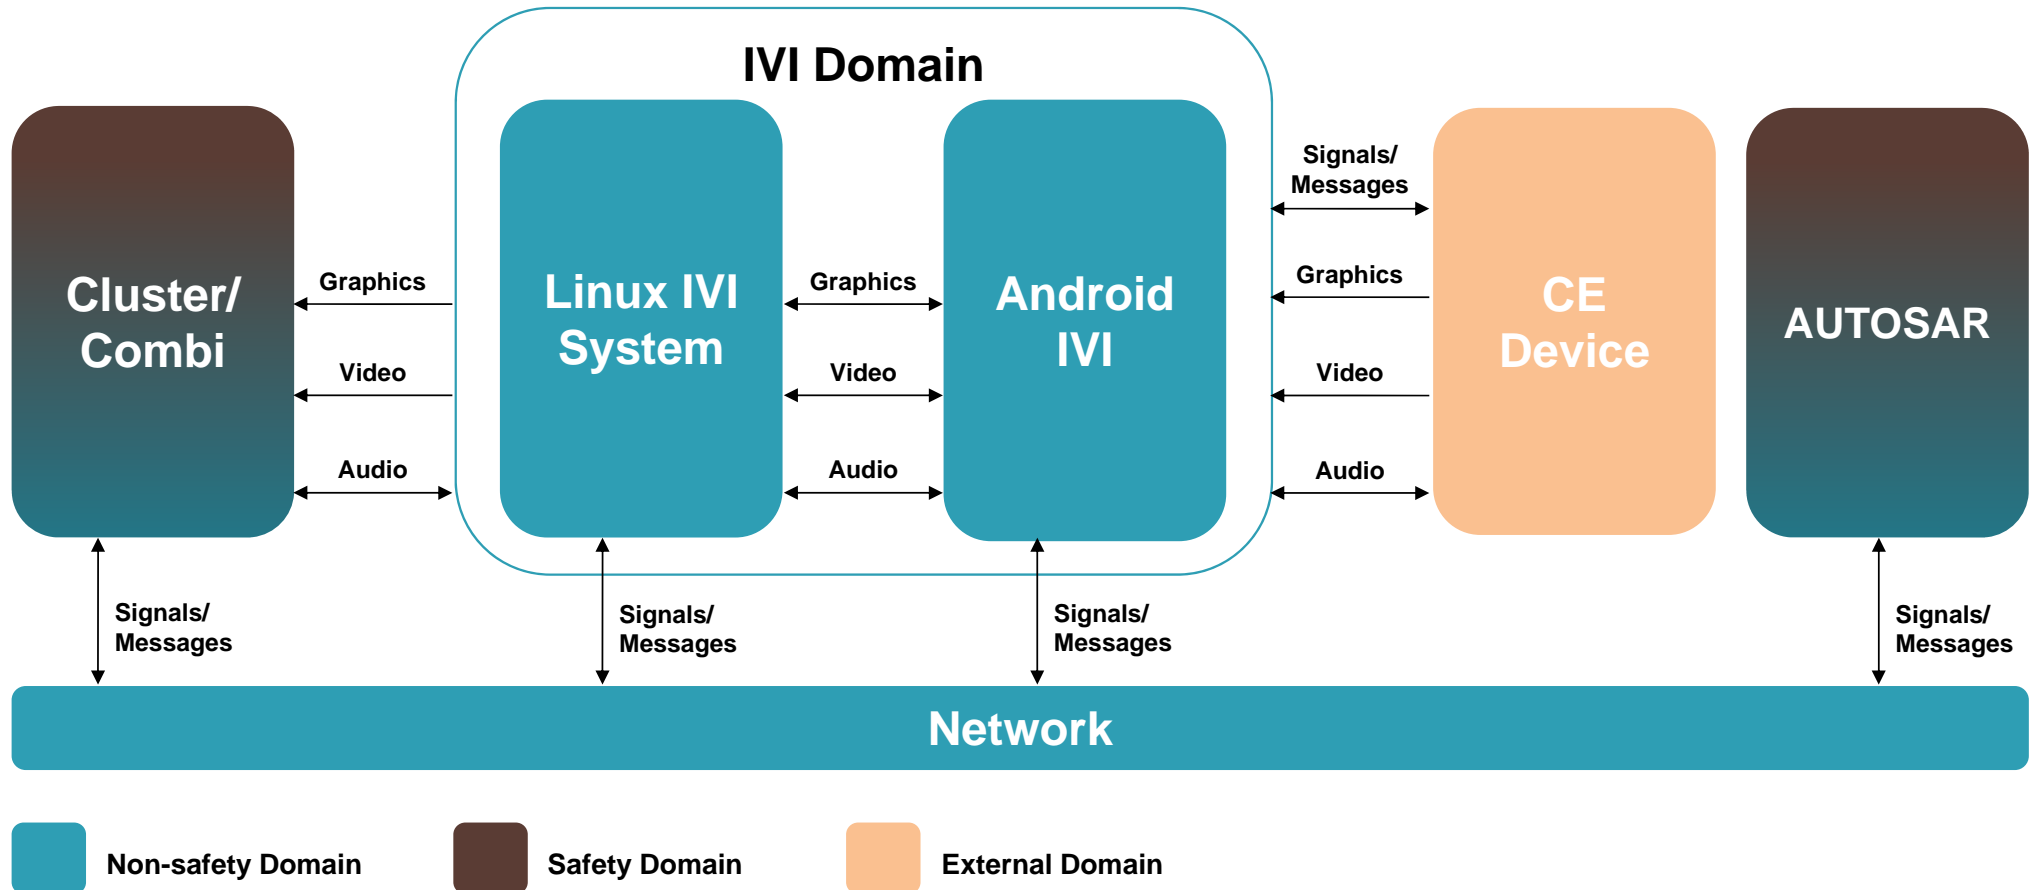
IVI Domain

Cluster/ Combi

Graphics

Video

Audio

Linux IVI System

Graphics

Video

Audio

Android IVI

Signals/ Messages

Graphics

Video

Audio

CE Device

AUTOSAR

Signals/ Messages

Signals/ Messages

Signals/ Messages

Signals/ Messages

Network

Non-safety Domain

Safety Domain

External Domain